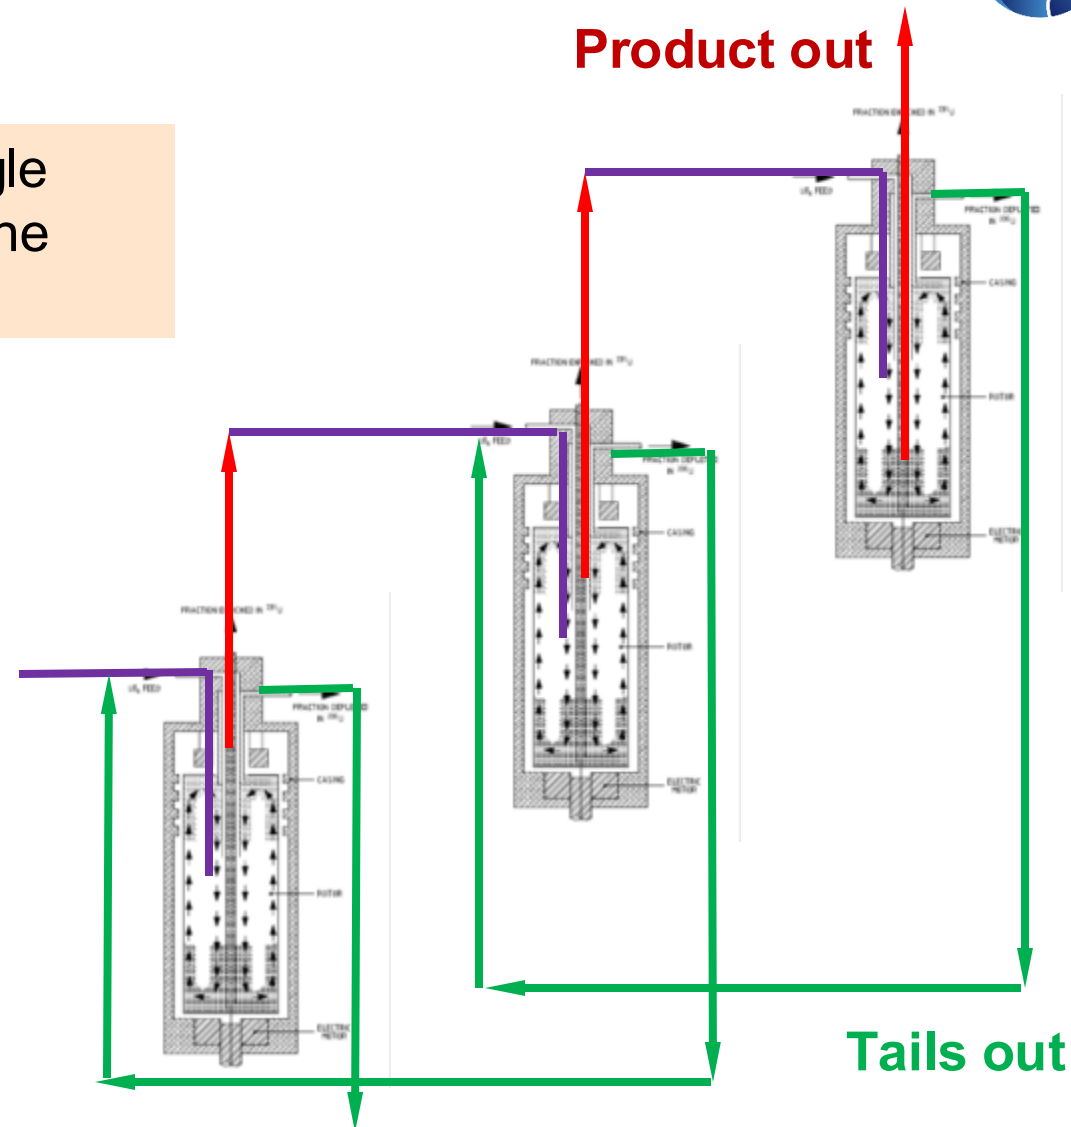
Product out

gle
ne

FRACTION ENRICHED IN $^{235}U$

$UF_6$ FEED

FRACTION DEPLETED IN $^{235}U$

CASING

ROTOR

ELECTRIC MOTOR

FRACTION ENRICHED IN $^{235}U$

$UF_6$ FEED

FRACTION DEPLETED IN $^{235}U$

CASING

ROTOR

ELECTRIC MOTOR

FRACTION ENRICHED IN $^{235}U$

$UF_6$ FEED

FRACTION DEPLETED IN $^{235}U$

CASING

ROTOR

ELECTRIC MOTOR

Tails out